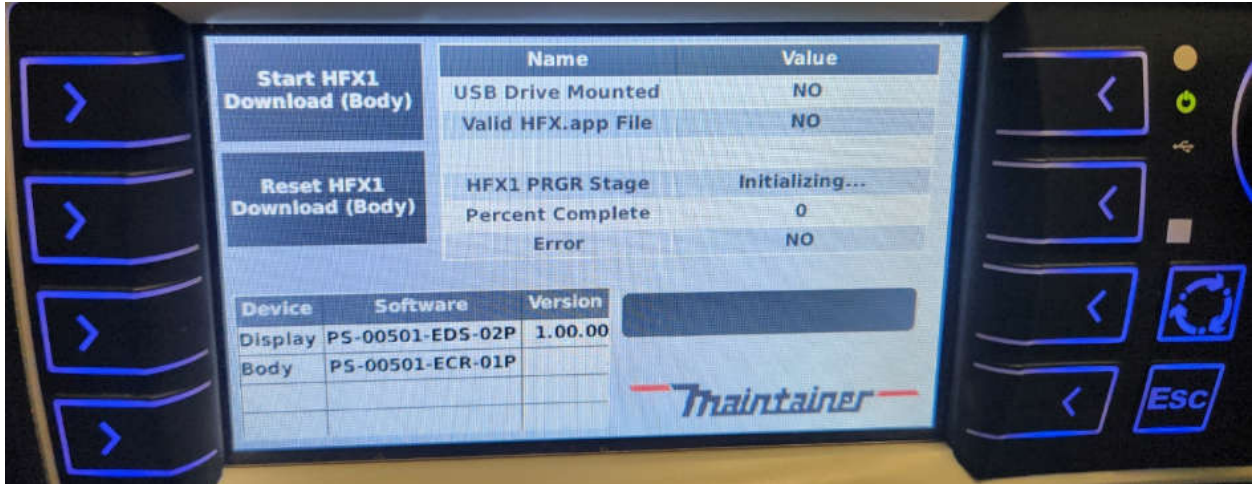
Start HFX1 Download (Body)

Reset HFX1 Download (Body)

| Name | Value |
|---|---|
| USB Drive Mounted | NO |
| Valid HFX.app File | NO |
| | |
| HFX1 PRGR Stage | Initializing... |
| Percent Complete | 0 |
| Error | NO |

| Device | Software | Version |
|---|---|---|
| Display | PS-00501-EDS-02P | 1.00.00 |
| Body | PS-00501-ECR-01P | |
| | | |
| | | |

Maintainer

Esc